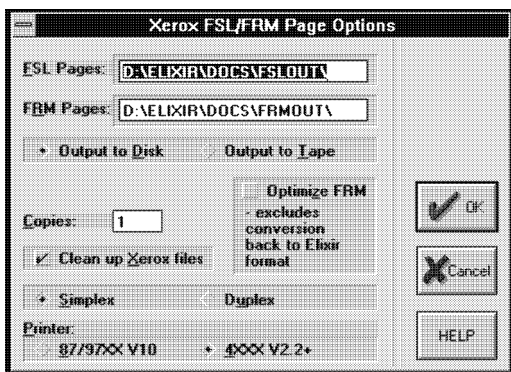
Xerox FSL/FRM Page Options

FSL Pages: D:\ELIXIR\DOCS\FSLOUT\

FRM Pages: D:\ELIXIR\DOCS\FRMOUT\

Output to Disk
Output to Tape

Optimize FRM
- excludes conversion back to Elixir format

Copies: 1

Clean up Xerox files

OK

Cancel

Simplex
Duplex

Printer:
87/97XX V10
4XXX V2.2+

HELP